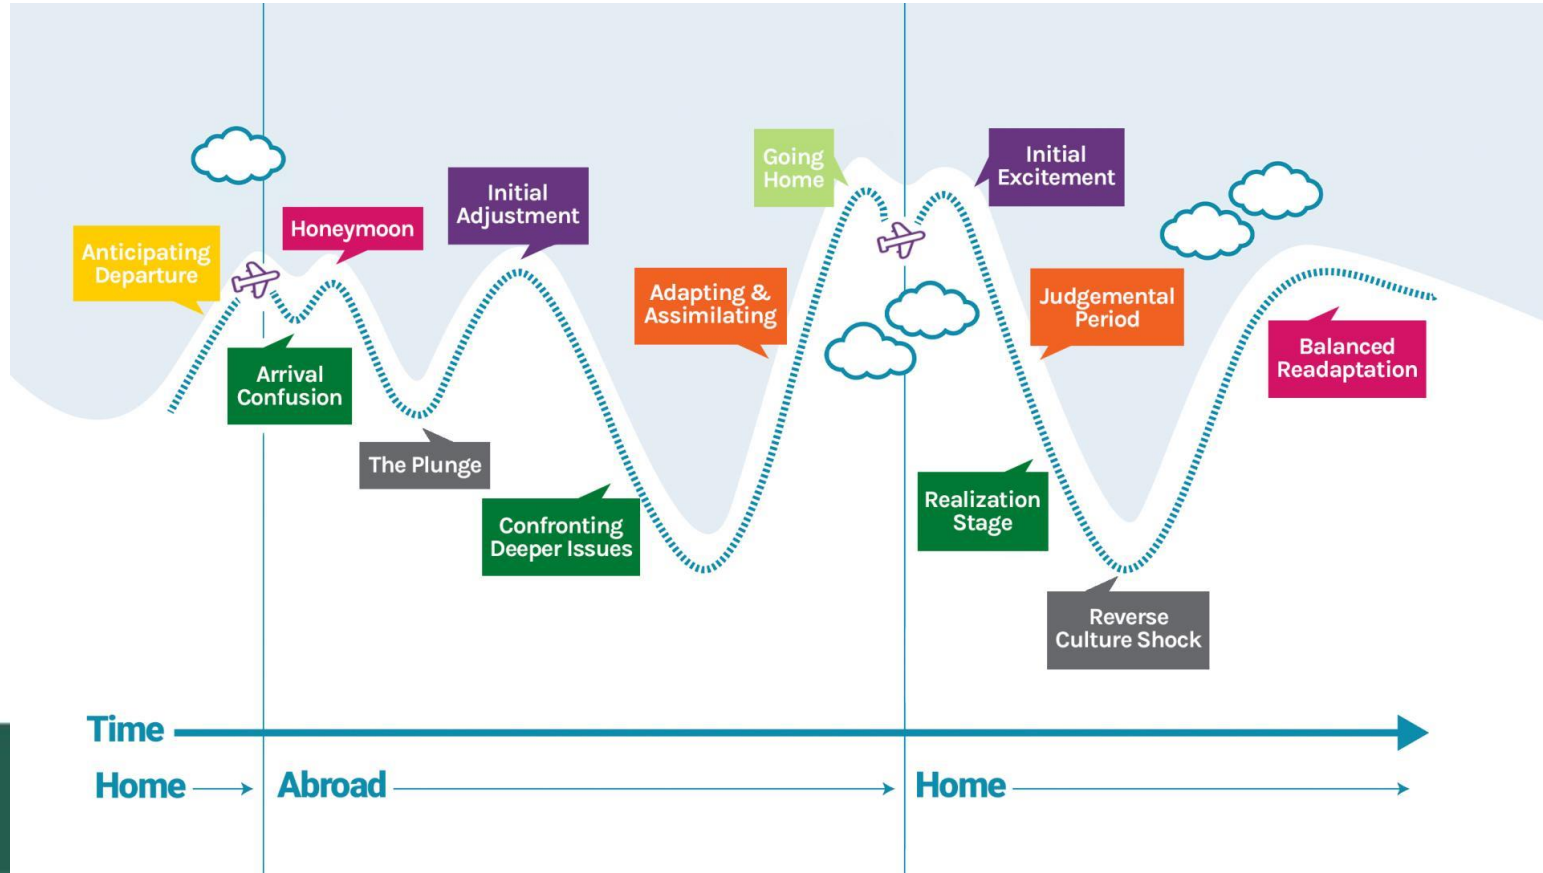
Anticipating Departure

Arrival Confusion

Honeymoon

The Plunge

Initial Adjustment

Confronting Deeper Issues

Adapting & Assimilating

Going Home

Initial Excitement

Realization Stage

Judgemental Period

Reverse Culture Shock

Balanced Readaptation

Time

Home

Abroad

Home